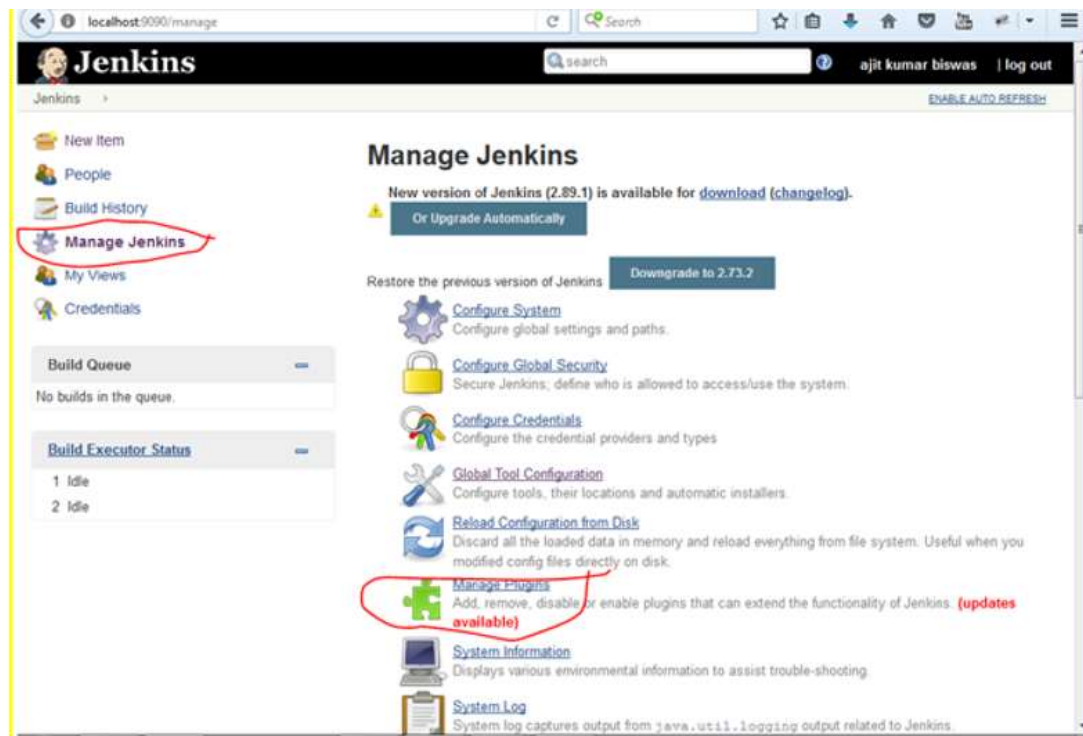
localhost:9090/manage

Search

Jenkins

search

ajit kumar biswas | log out

Jenkins ›

ENABLE AUTO REFRESH

New Item

People

Build History

Manage Jenkins

My Views

Credentials

Build Queue

No builds in the queue.

Build Executor Status

1 Idle

2 Idle

Manage Jenkins

New version of Jenkins (2.89.1) is available for download (changelog).

Or Upgrade Automatically

Restore the previous version of Jenkins

Downgrade to 2.73.2

Configure System
Configure global settings and paths.

Configure Global Security
Secure Jenkins; define who is allowed to access/use the system.

Configure Credentials
Configure the credential providers and types

Global Tool Configuration
Configure tools, their locations and automatic installers.

Reload Configuration from Disk
Discard all the loaded data in memory and reload everything from file system. Useful when you modified config files directly on disk.

Manage Plugins
Add, remove, disable or enable plugins that can extend the functionality of Jenkins. (updates available)

System Information
Displays various environmental information to assist trouble-shooting.

System Log
System log captures output from java.util.logging output related to Jenkins.